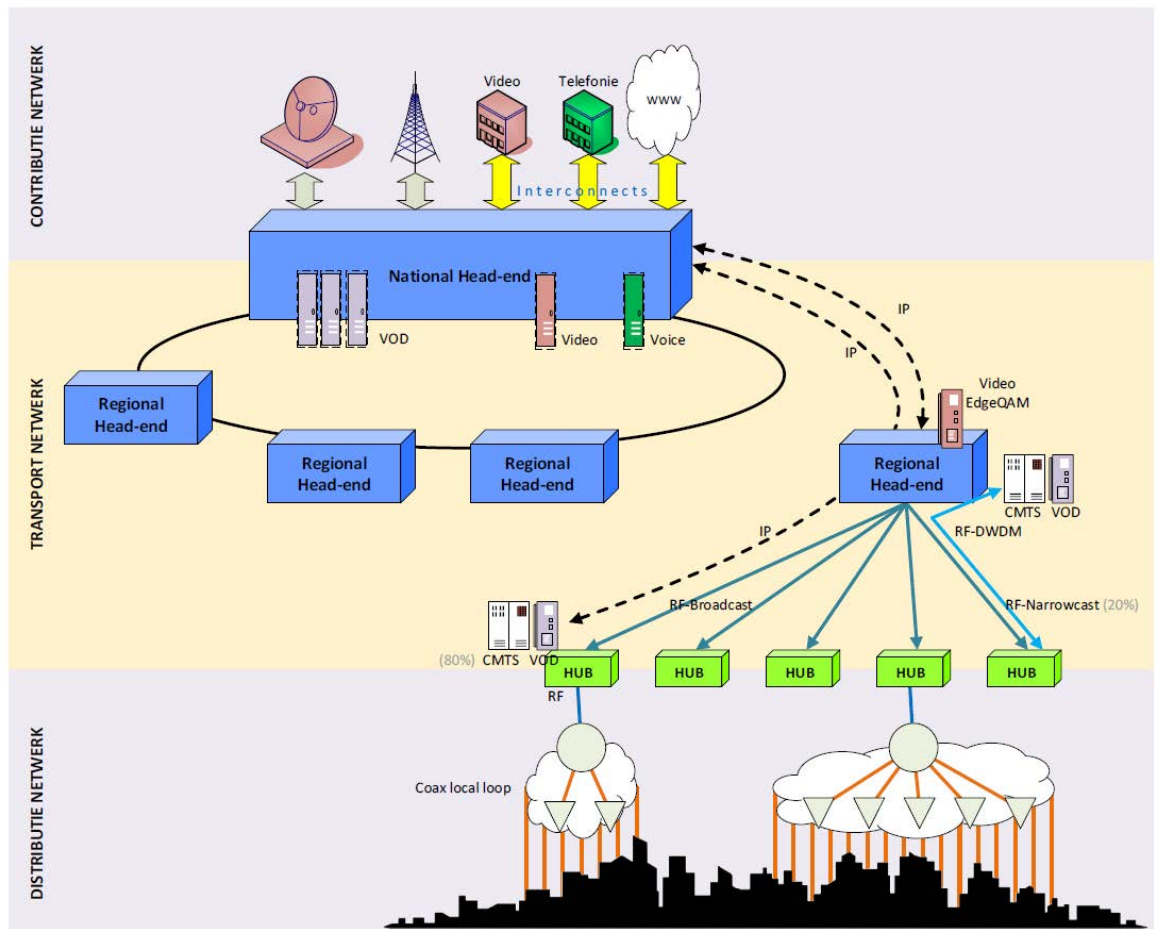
CONTRIBUTIE NETWERK

Video
Telefonie
www
Interconnects

National Head-end
VOD
Video
Voice

IP
IP

TRANSPORT NETWERK

Regional Head-end
Regional Head-end
Regional Head-end

Video EdgeQAM
Regional Head-end
CMTS
VOD
RF-DWDM

IP
RF-Broadcast
RF-Narrowcast (20%)

(80%) CMTS
VOD

HUB
HUB
HUB
HUB
HUB

RF

DISTRIBUTIE NETWERK

Coax local loop